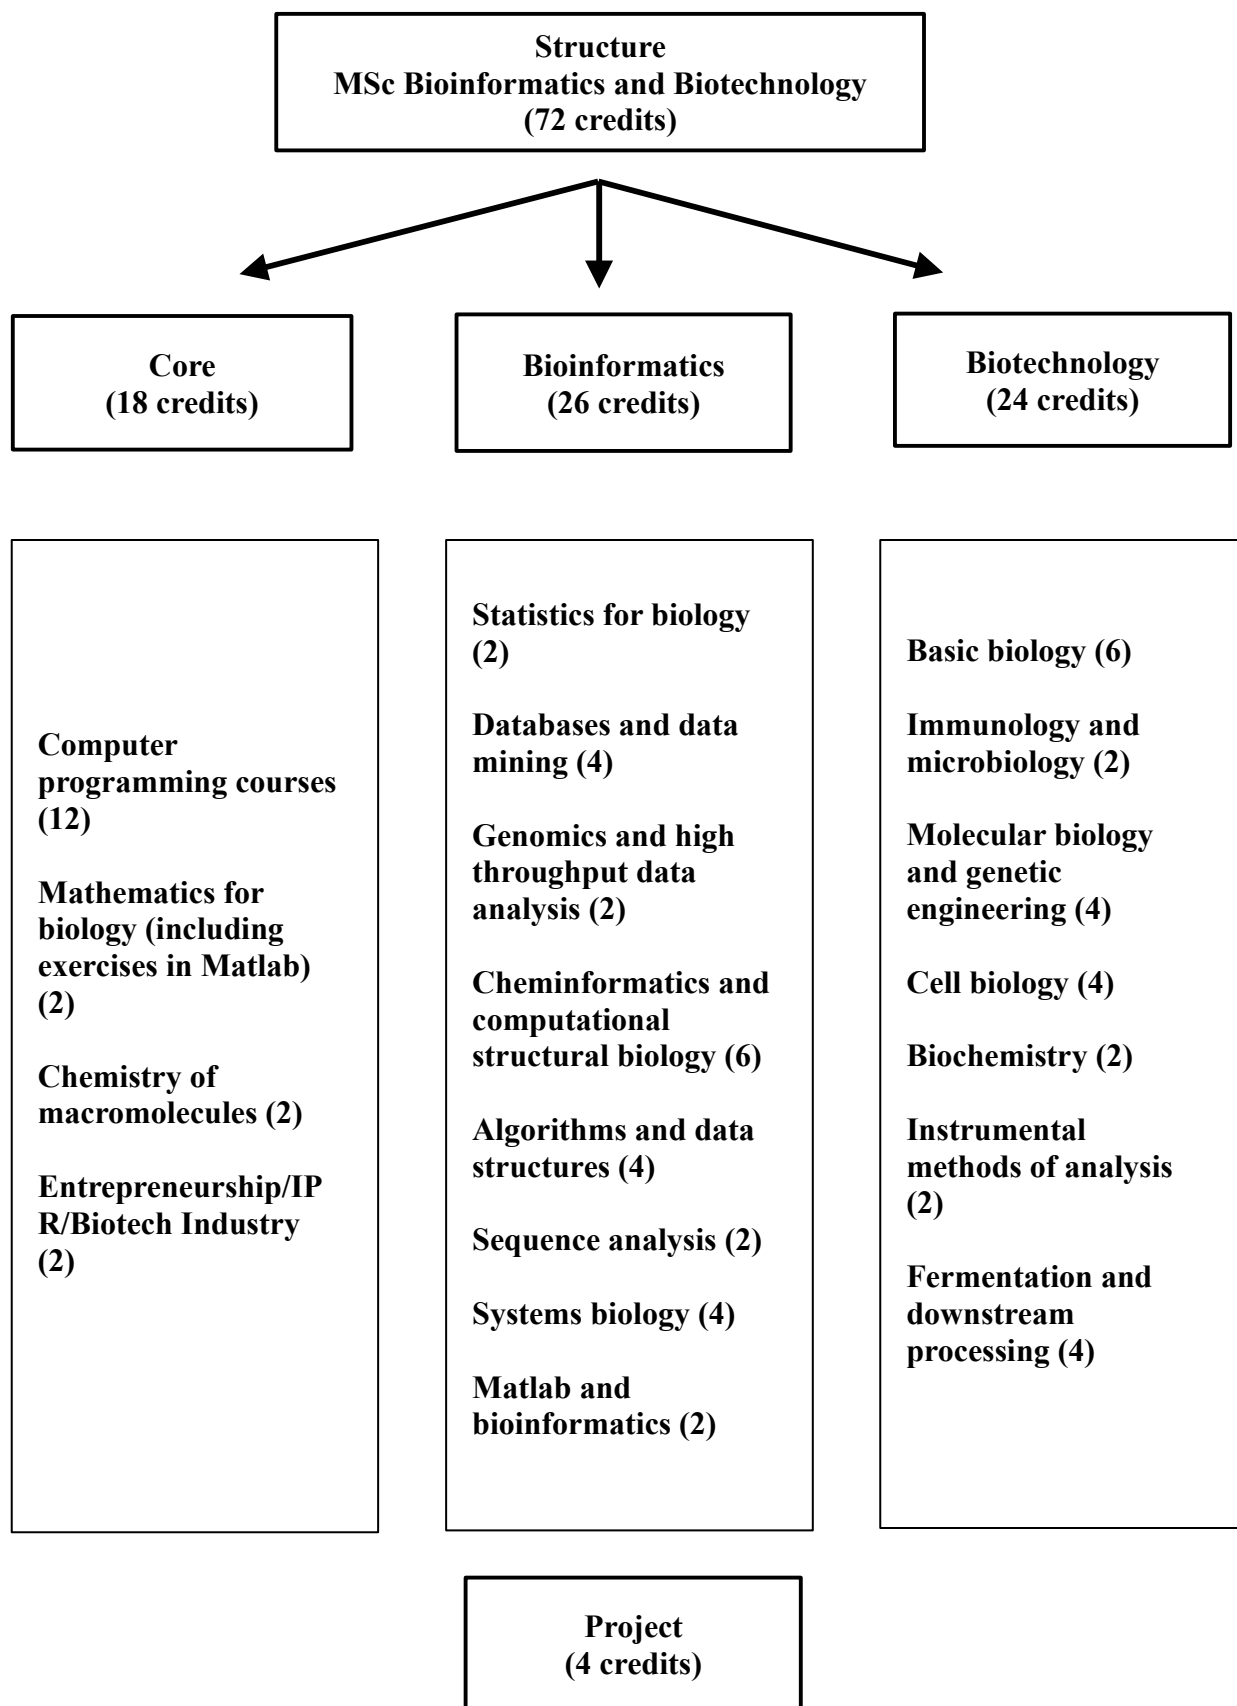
Structure
MSc Bioinformatics and Biotechnology
(72 credits)

Core
(18 credits)

Bioinformatics
(26 credits)

Biotechnology
(24 credits)

Computer programming courses (12)

Mathematics for biology (including exercises in Matlab) (2)

Chemistry of macromolecules (2)

Entrepreneurship/IPR/Biotech Industry (2)

Statistics for biology (2)

Databases and data mining (4)

Genomics and high throughput data analysis (2)

Cheminformatics and computational structural biology (6)

Algorithms and data structures (4)

Sequence analysis (2)

Systems biology (4)

Matlab and bioinformatics (2)

Basic biology (6)

Immunology and microbiology (2)

Molecular biology and genetic engineering (4)

Cell biology (4)

Biochemistry (2)

Instrumental methods of analysis (2)

Fermentation and downstream processing (4)

Project
(4 credits)